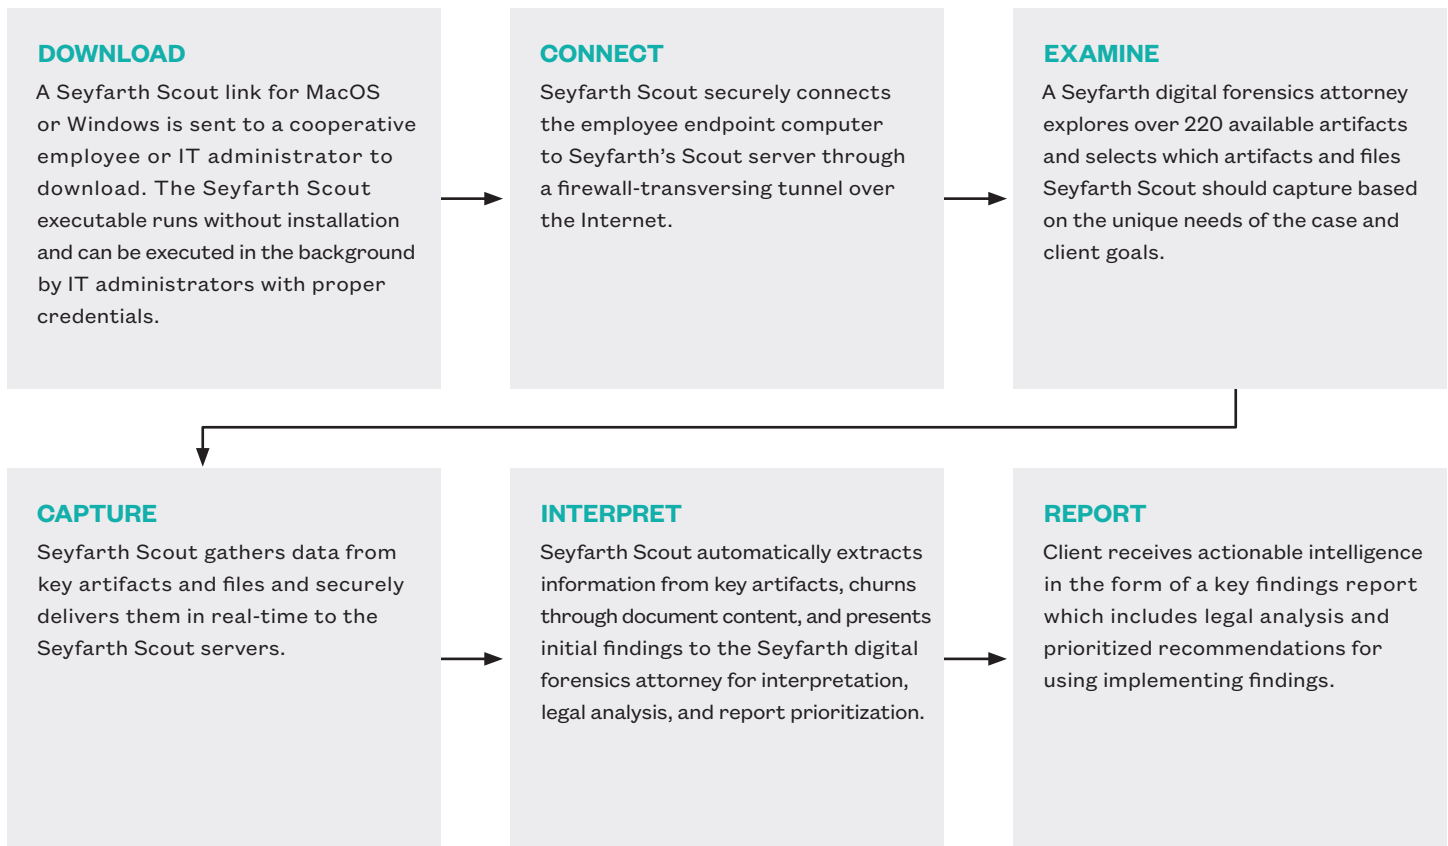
DOWNLOAD

A Seyfarth Scout link for MacOS or Windows is sent to a cooperative employee or IT administrator to download. The Seyfarth Scout executable runs without installation and can be executed in the background by IT administrators with proper credentials.

CONNECT

Seyfarth Scout securely connects the employee endpoint computer to Seyfarth's Scout server through a firewall-transversing tunnel over the Internet.

EXAMINE

A Seyfarth digital forensics attorney explores over 220 available artifacts and selects which artifacts and files Seyfarth Scout should capture based on the unique needs of the case and client goals.

CAPTURE

Seyfarth Scout gathers data from key artifacts and files and securely delivers them in real-time to the Seyfarth Scout servers.

INTERPRET

Seyfarth Scout automatically extracts information from key artifacts, churns through document content, and presents initial findings to the Seyfarth digital forensics attorney for interpretation, legal analysis, and report prioritization.

REPORT

Client receives actionable intelligence in the form of a key findings report which includes legal analysis and prioritized recommendations for using implementing findings.